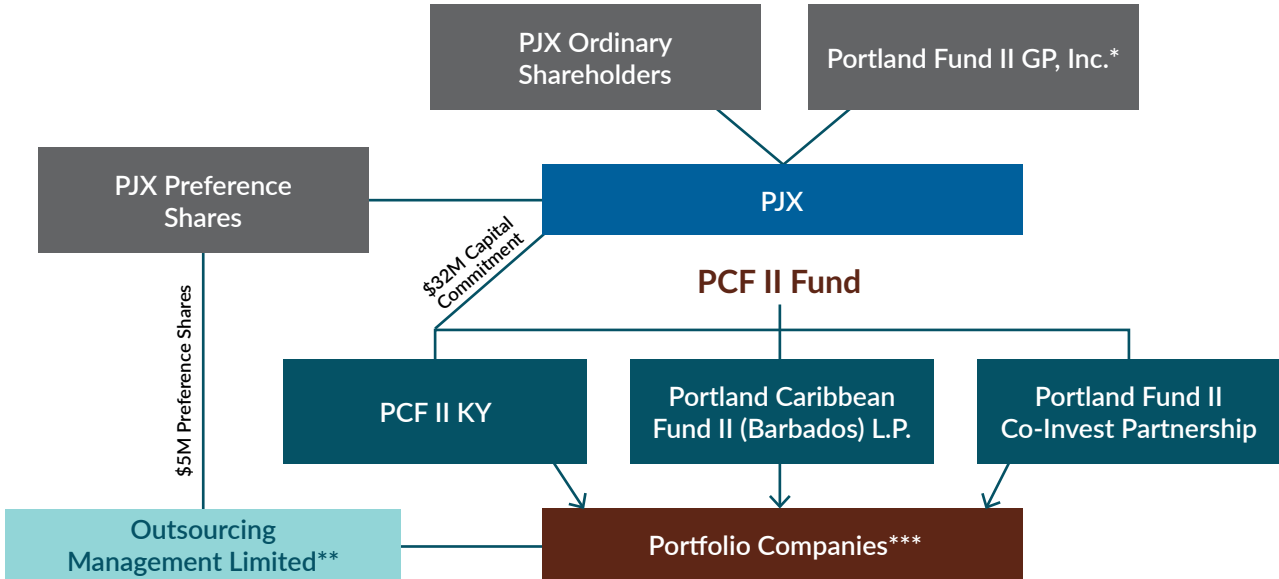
PJX Ordinary Shareholders

Portland Fund II GP, Inc.*

PJX Preference Shares

PJX

$32M Capital Commitment

PCF II Fund

$5M Preference Shares

PCF II KY

Portland Caribbean Fund II (Barbados) L.P.

Portland Fund II Co-Invest Partnership

Outsourcing Management Limited**

Portfolio Companies***